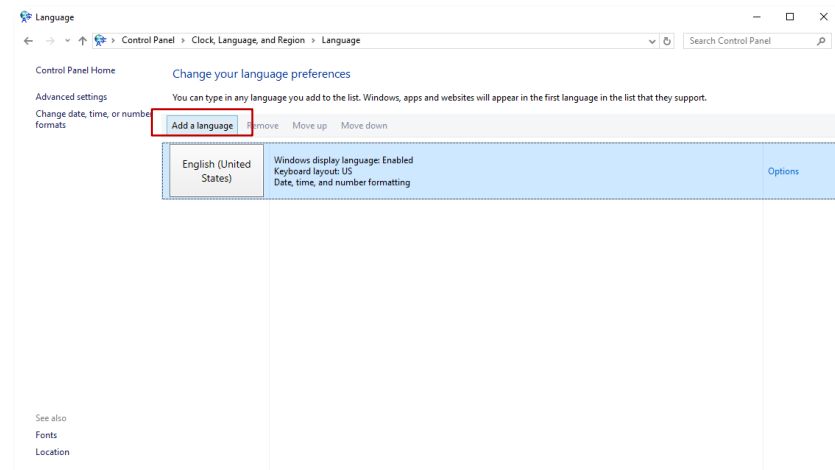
Language

Control Panel > Clock, Language, and Region > Language

Search Control Panel

Control Panel Home

Advanced settings

Change date, time, or number formats

Change your language preferences

You can type in any language you add to the list. Windows, apps and websites will appear in the first language in the list that they support.

Add a language  Remove  Move up  Move down

English (United States)

Windows display language: Enabled
Keyboard layout: US
Date, time, and number formatting

Options

See also

Fonts

Location